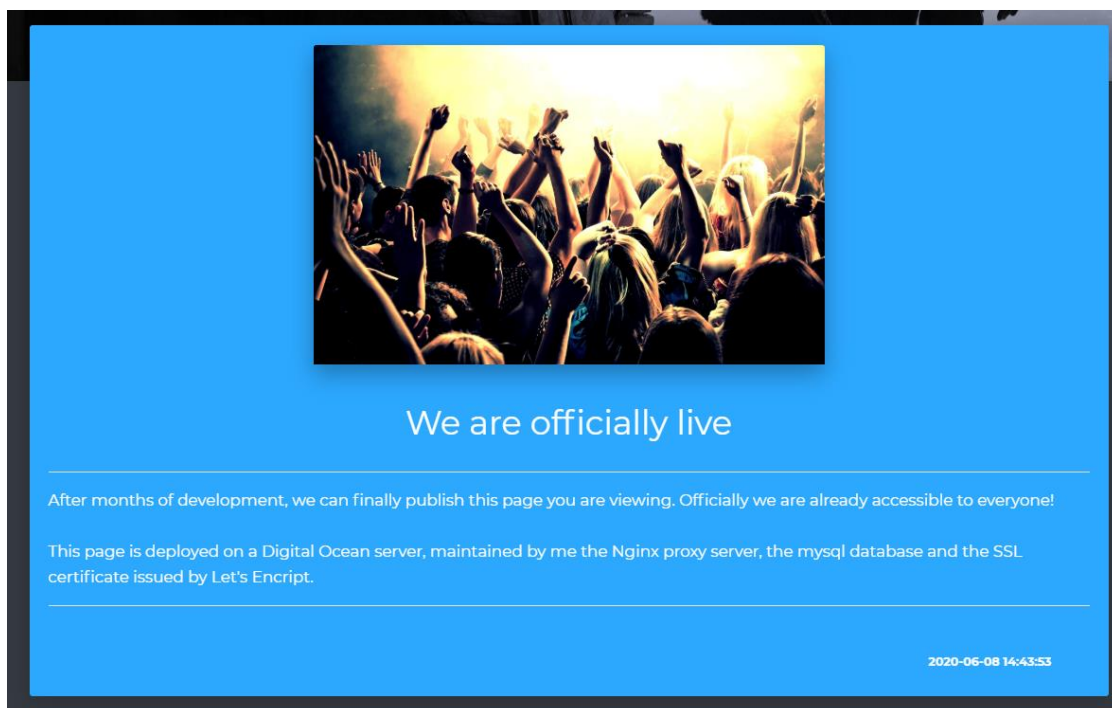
We are officially live

After months of development, we can finally publish this page you are viewing. Officially we are already accessible to everyone!

This page is deployed on a Digital Ocean server, maintained by me the Nginx proxy server, the mysql database and the SSL certificate issued by Let's Encript.

2020-06-08 14:43:53